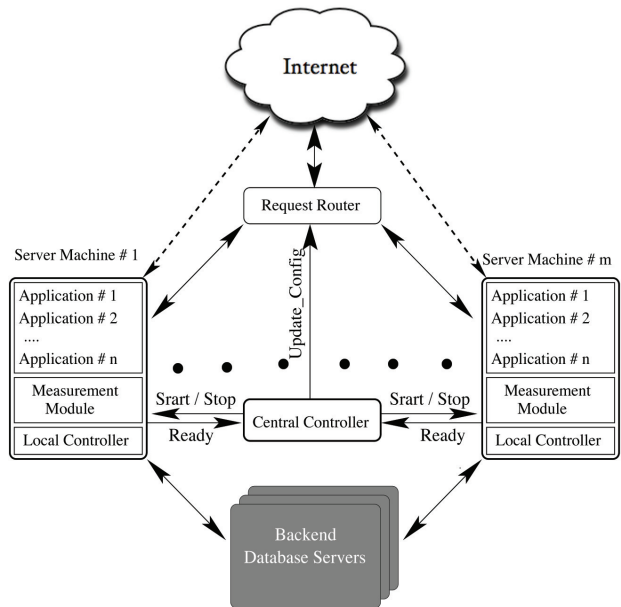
Internet

Request Router

Update_Config

Server Machine # 1

Application # 1
Application # 2
....
Application # n

Measurement Module

Local Controller

Srart / Stop

Ready

Central Controller

Srart / Stop

Ready

Server Machine # m

Application # 1
Application # 2
....
Application # n

Measurement Module

Local Controller

Backend Database Servers